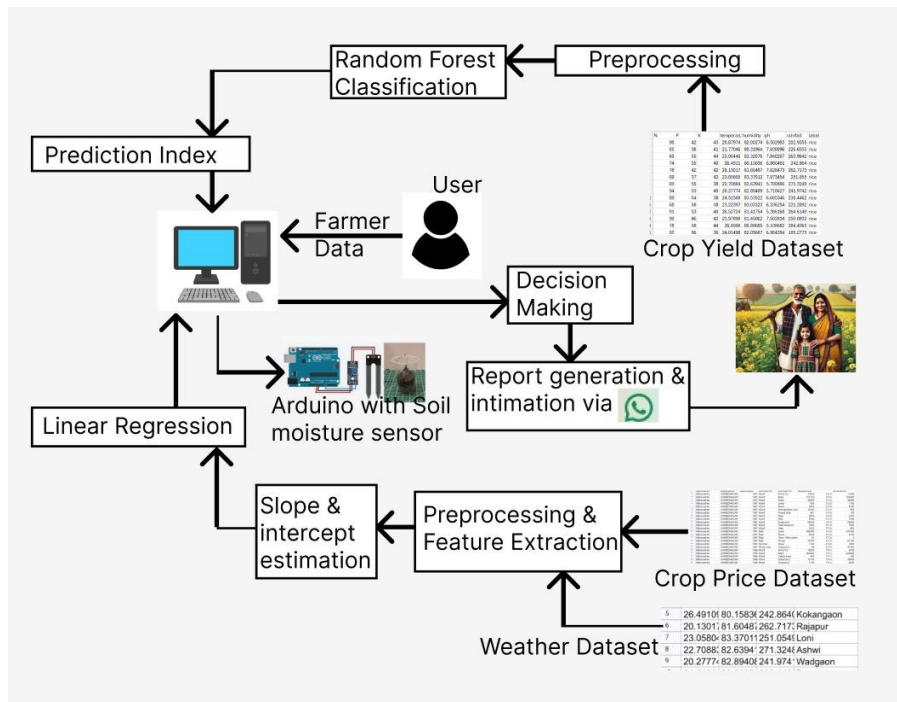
Random Forest Classification

Preprocessing

Prediction Index

User

Farmer Data

Crop Yield Dataset

Decision Making

Report generation & intimation via

Arduino with Soil moisture sensor

Linear Regression

Slope & intercept estimation

Preprocessing & Feature Extraction

Crop Price Dataset

Weather Dataset

| 5 | 26.4910 | 80.1583 | 242.864 | Kokangaon |
|---|---|---|---|---|
| 6 | 20.1301 | 81.6048 | 262.717 | Rajapur |
| 7 | 23.0580 | 83.3701 | 251.054 | Loni |
| 8 | 22.7088 | 82.6394 | 271.324 | Ashwi |
| 9 | 20.2777 | 82.8940 | 241.974 | Wadgaon |